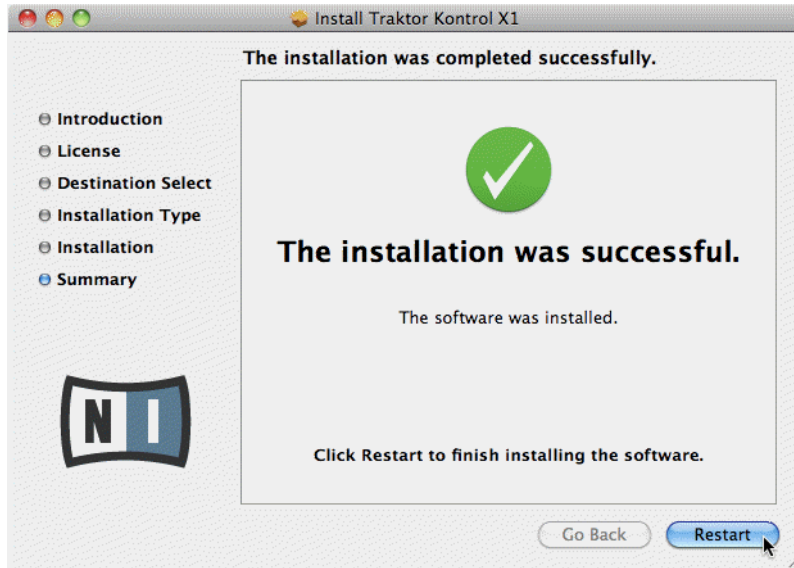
Install Traktor Kontrol X1

The installation was completed successfully.

Introduction
License
Destination Select
Installation Type
Installation
Summary

NI

The installation was successful.

The software was installed.

Click Restart to finish installing the software.

Go Back
Restart